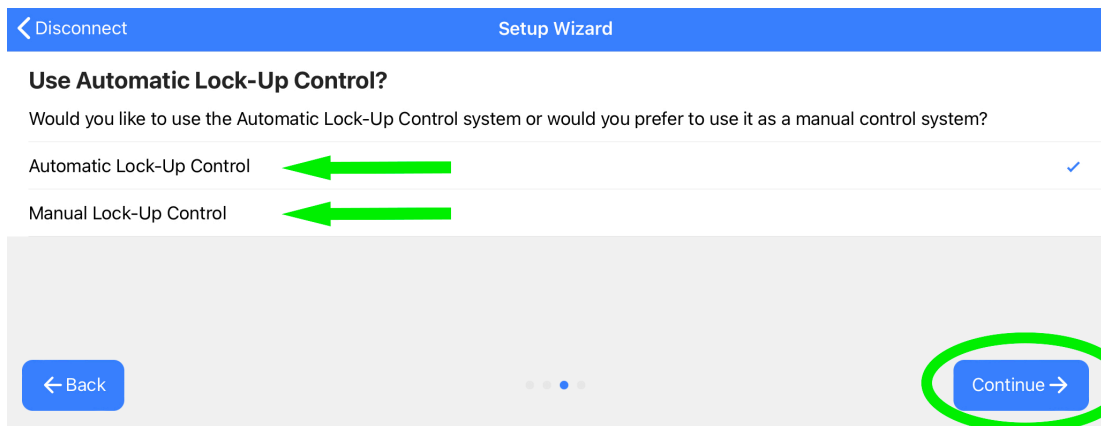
Disconnect

Setup Wizard

Use Automatic Lock-Up Control?

Would you like to use the Automatic Lock-Up Control system or would you prefer to use it as a manual control system?

Automatic Lock-Up Control ✓

Manual Lock-Up Control

← Back

Continue →